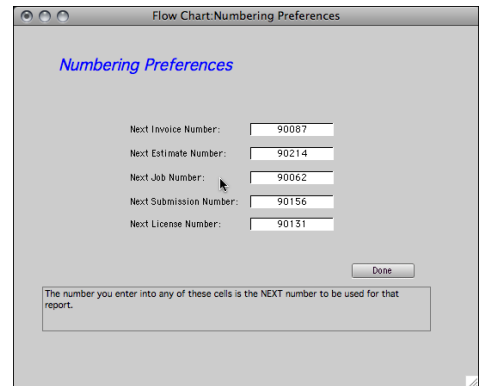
Flow Chart:Numbering Preferences

Numbering Preferences

Next Invoice Number: 90087
Next Estimate Number: 90214
Next Job Number: 90062
Next Submission Number: 90156
Next License Number: 90131

Done

The number you enter into any of these cells is the NEXT number to be used for that report.